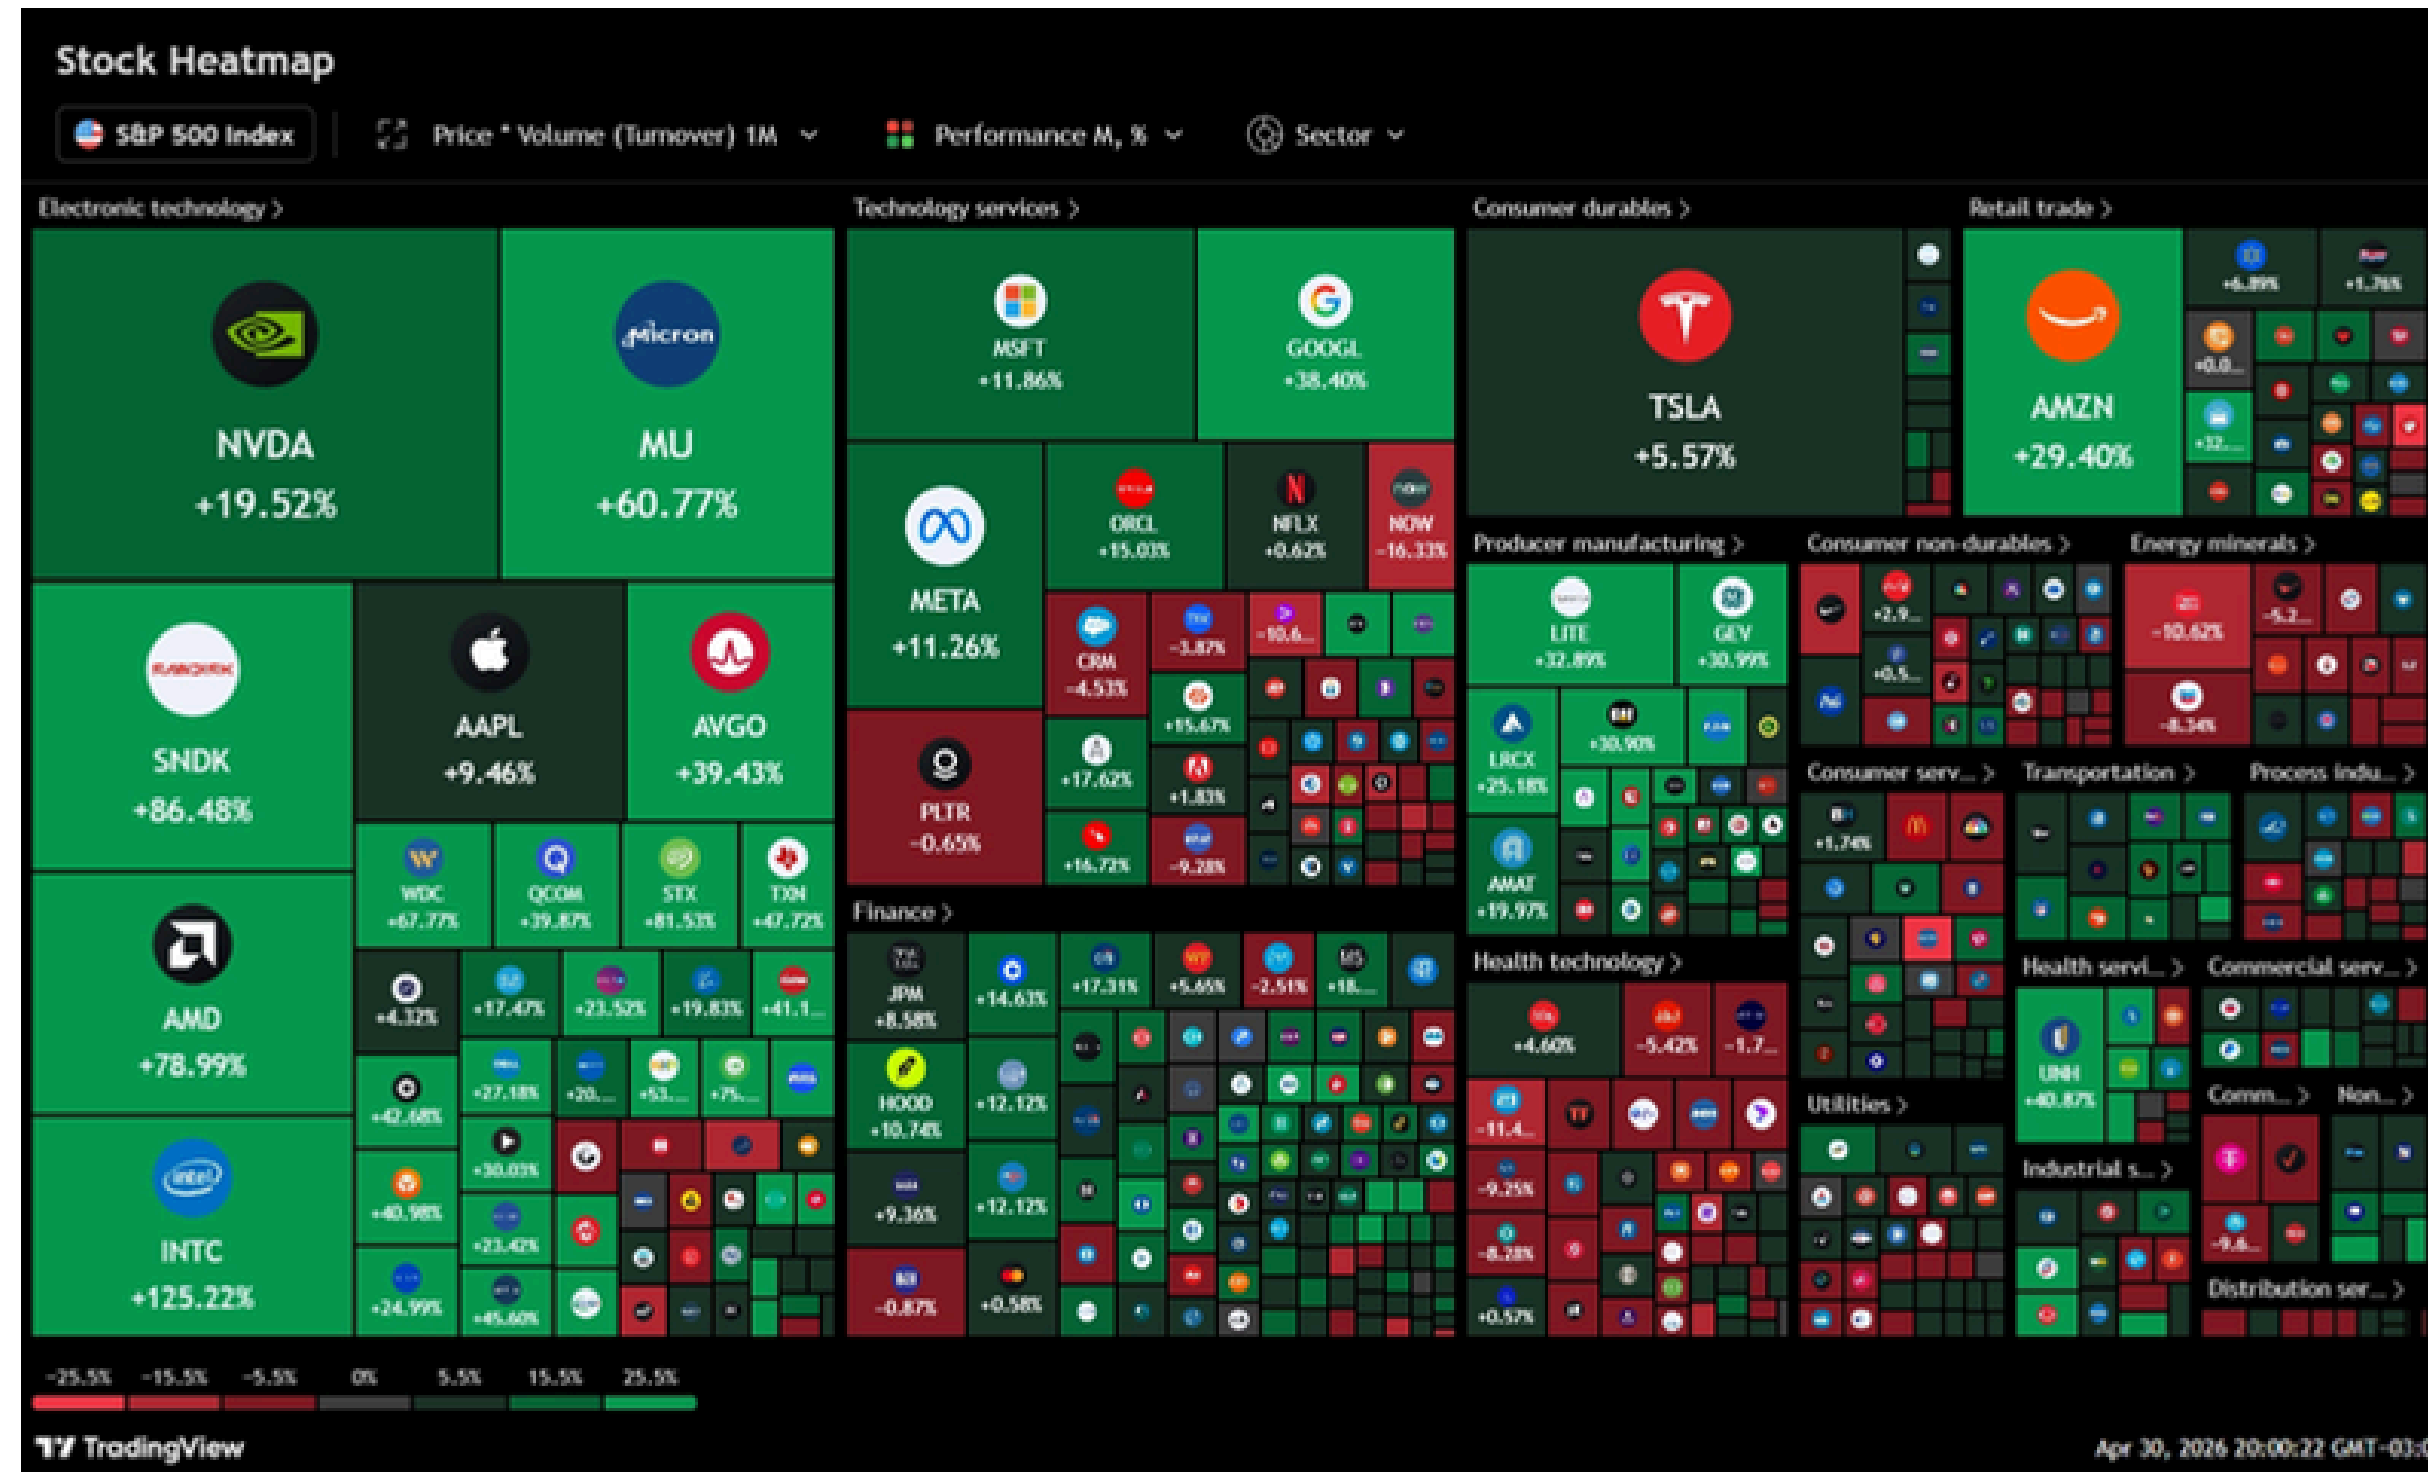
Stock Heatmap

S&P 500 Index | Price * Volume (Turnover) 1M | Performance M, % | Sector

Electronic technology >

NVDA
+19.52%

MU
+60.77%

SNDK
+86.48%

AAPL
+9.46%

AVGO
+39.43%

AMD
+78.99%

INTC
+125.22%

WDC
+67.77%

QCOM
+39.87%

STX
+81.53%

TXN
+47.72%

+4.32%
+17.47%
+23.52%
+19.83%
+41.1...
+42.68%
+27.18%
+20....
+53....
+75....
+30.03%
+40.98%
+23.42%
+24.99%
+45.60%

Technology services >

MSFT
+11.86%

GOOGL
+38.40%

META
+11.26%

ORCL
+15.03%

NFLX
+0.62%

NOW
-16.33%

CRM
-4.53%

-3.87%
-10.6...
+15.67%
+17.62%
+1.83%
+16.72%
-9.28%

PLTR
-0.65%

Finance >

JPM
+8.58%

+14.63%
+17.31%
+5.65%
-2.51%
+18....

HOOD
+10.74%

+12.12%
+9.36%
+12.12%
-0.87%
+0.58%

Consumer durables >

TSLA
+5.57%

Retail trade >

AMZN
+29.40%

+6.89%
+1.76%
+0.0...
+32....

Producer manufacturing >

LITE
+32.89%

GEV
+30.99%

LRCX
+25.18%

+30.90%

AMAT
+19.97%

Consumer non-durables >

+2.9...
+0.5...

Energy minerals >

-10.62%
-5.2...
-8.34%

Consumer serv... >

+1.74%

Transportation >

Process indu... >

Health technology >

+4.60%
-5.42%
-1.7...
-11.4...
-9.25%
-8.28%
+0.57%

Health servi... >

UNH
+40.87%

Commercial serv... >

Utilities >

Comm... >

Non... >

Industrial s... >

-9.6...

Distribution ser... >

-25.5% -15.5% -5.5% 0% 5.5% 15.5% 25.5%

TradingView

Apr 30, 2026 20:00:22 GMT-03:0